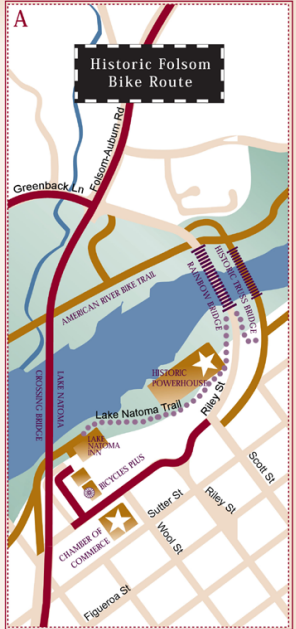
A

Historic Folsom Bike Route

Folsom-Auburn Rd

Greenback Ln

AMERICAN RIVER BIKE TRAIL

RAINBOW BRIDGE

HISTORIC TRUSS BRIDGE

LAKE NATOMA CROSSING BRIDGE

HISTORIC POWERHOUSE

Lake Natoma Trail

Riley St

Scott St

LAKE NATOMA INN

BICYCLES PLUS

Riley St

Sutter St

CHAMBER OF COMMERCE

Wool St

Figueroa St